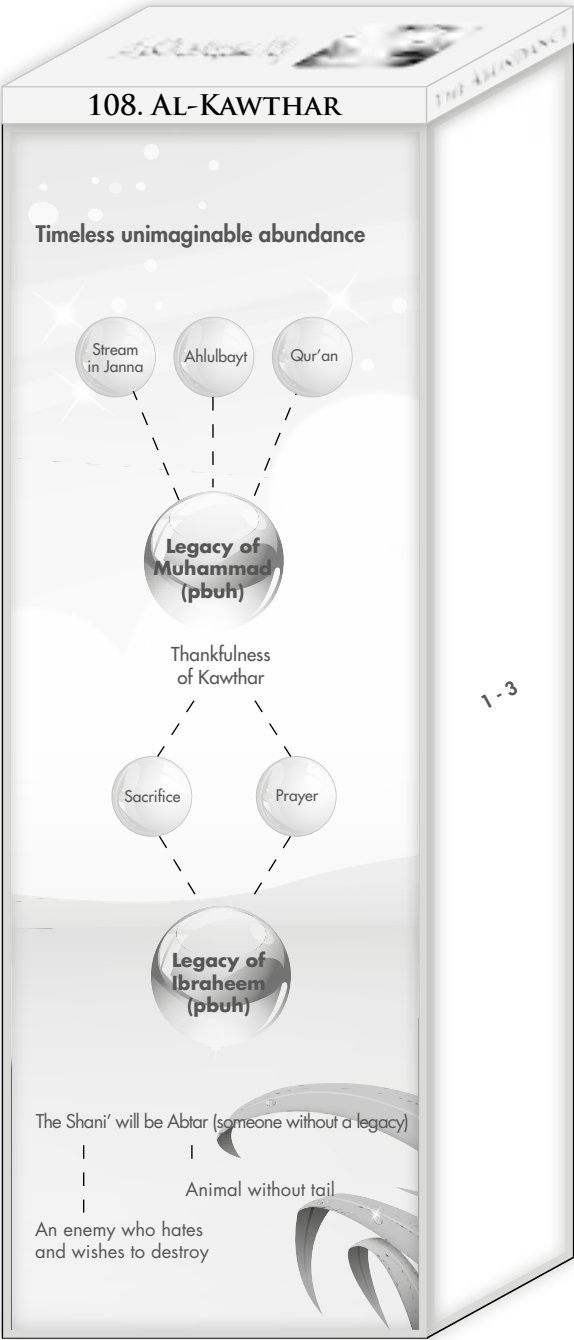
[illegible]

108. Al-Kawthar

The Abundance

Timeless unimaginable abundance

Stream in Janna

Ahlulbayt

Qur'an

Legacy of Muhammad (pbuh)

Thankfulness of Kawthar

Sacrifice

Prayer

Legacy of Ibraheem (pbuh)

The Shani' will be Abtar (someone without a legacy)

Animal without tail

An enemy who hates and wishes to destroy

1 - 3